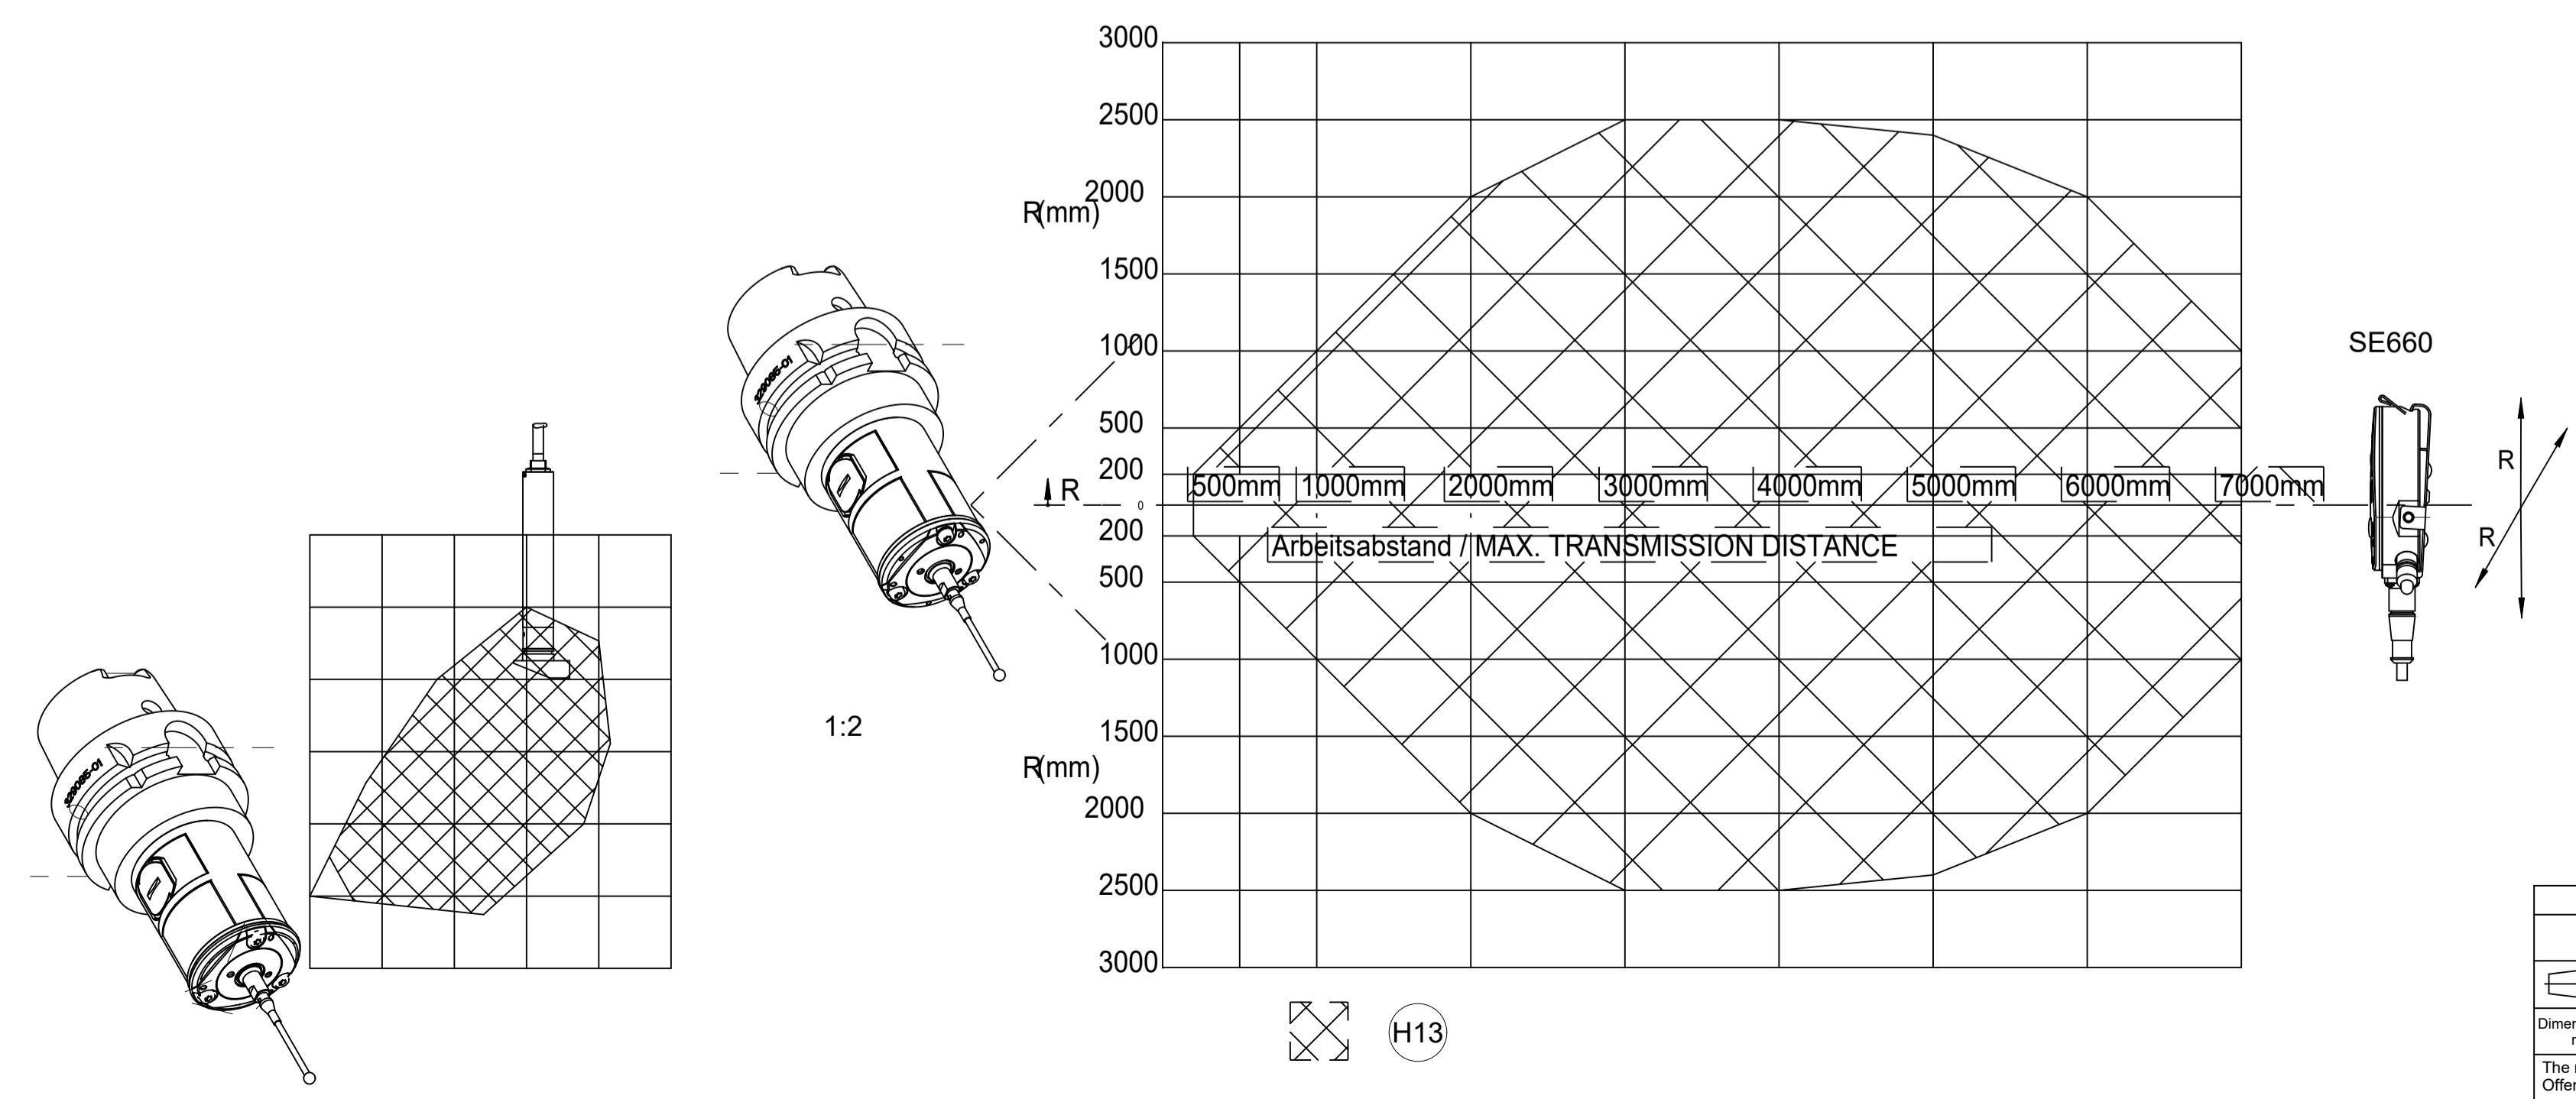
3000
2500
R(mm) 2000
1500
1000
500
200
R
0
200
500
1000
1500
R(mm)
2000
2500
3000

500mm 1000mm 2000mm 3000mm 4000mm 5000mm 6000mm 7000mm
Arbeitsabstand / MAX. TRANSMISSION DISTANCE

SE660
R
R

1:2

H13

Dimen
The
Offe